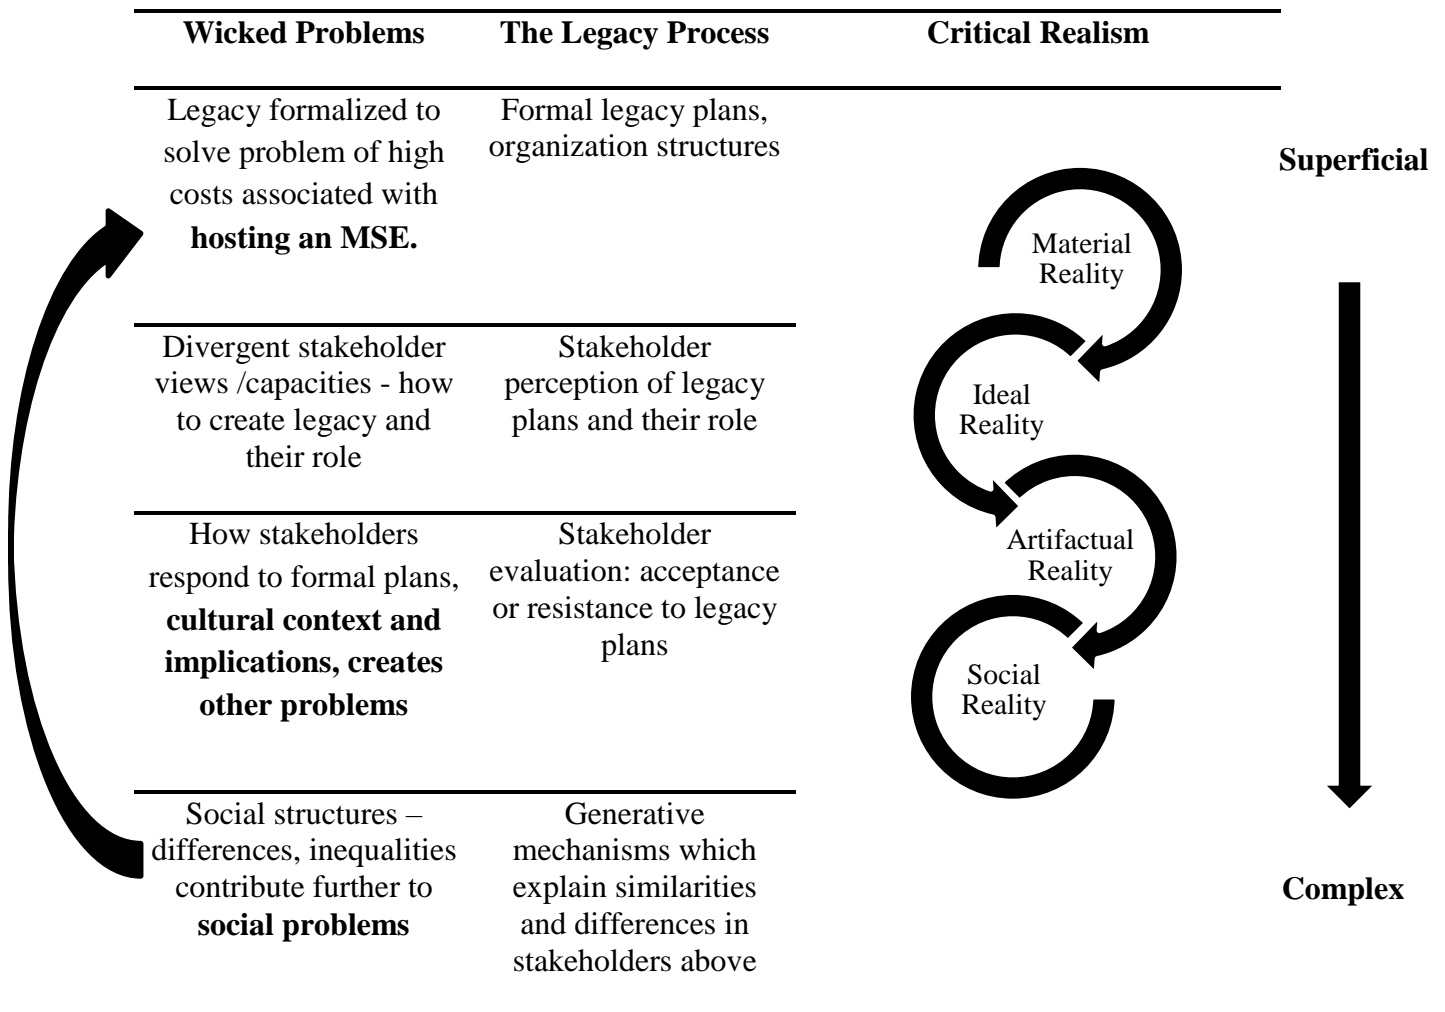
| Wicked Problems | The Legacy Process | Critical Realism |
|---|---|---|
| Legacy formalized to solve problem of high costs associated with **hosting an MSE.** | Formal legacy plans, organization structures | |
| Divergent stakeholder views /capacities - how to create legacy and their role | Stakeholder perception of legacy plans and their role | |
| How stakeholders respond to formal plans, **cultural context and implications, creates other problems** | Stakeholder evaluation: acceptance or resistance to legacy plans | |
| Social structures – differences, inequalities contribute further to **social problems** | Generative mechanisms which explain similarities and differences in stakeholders above | |

**Superficial**

Material Reality

Ideal Reality

Artifactual Reality

Social Reality

**Complex**